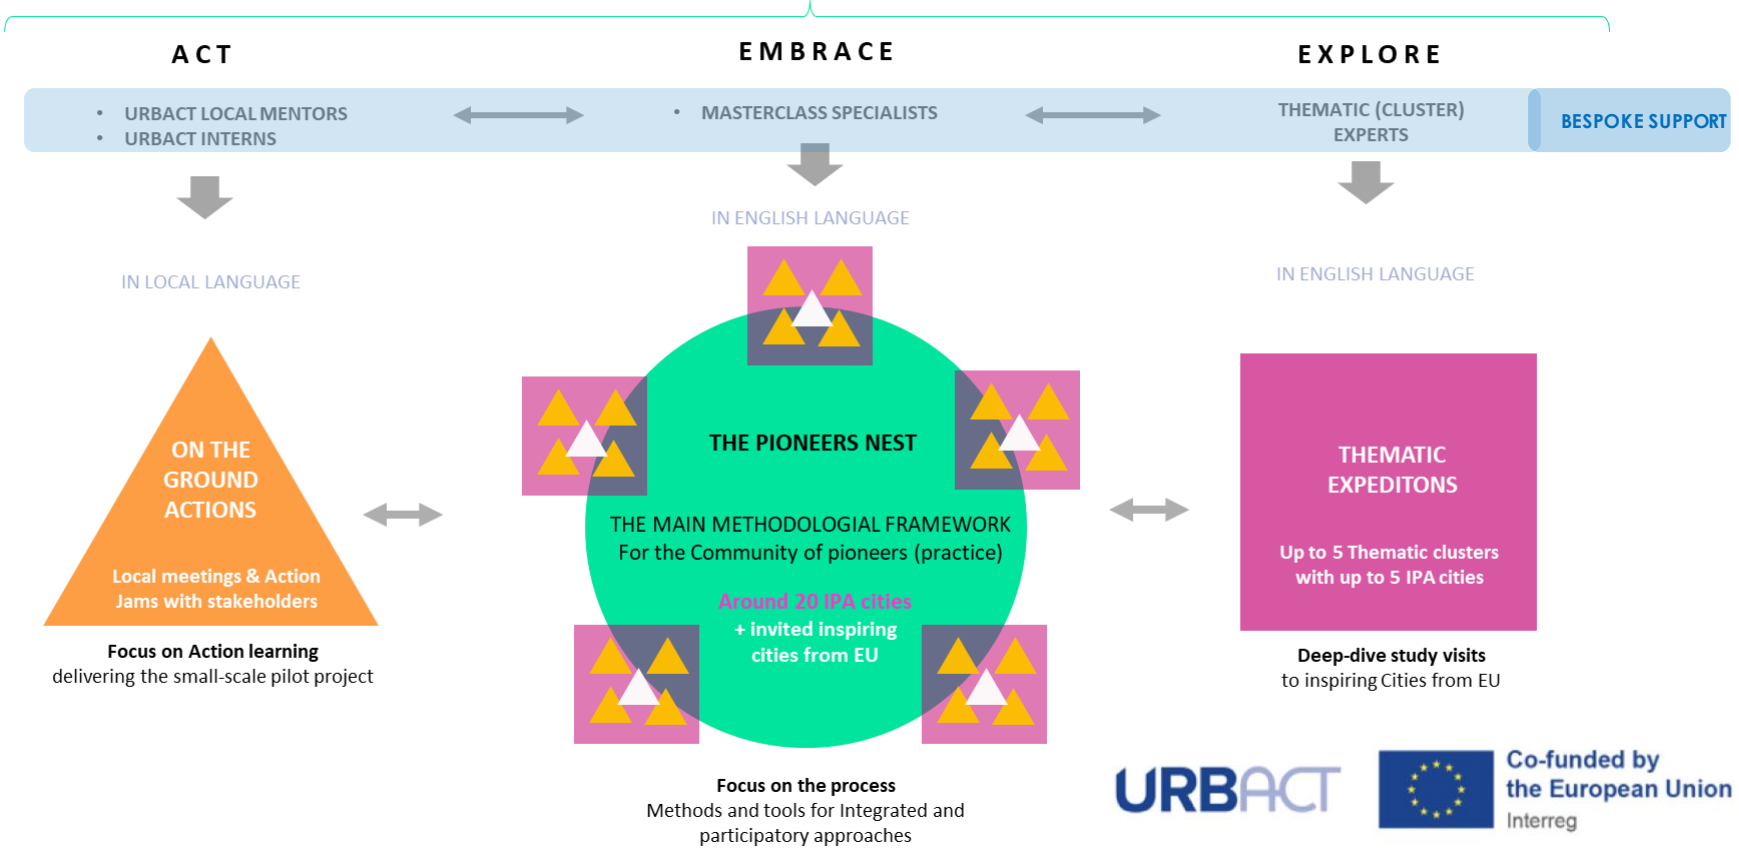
ACT

EMBRACE

EXPLORE

- URBACT LOCAL MENTORS
- URBACT INTERNS

- MASTERCLASS SPECIALISTS

THEMATIC (CLUSTER) EXPERTS

BESPOKE SUPPORT

IN LOCAL LANGUAGE

IN ENGLISH LANGUAGE

IN ENGLISH LANGUAGE

ON THE GROUND ACTIONS

Local meetings & Action Jams with stakeholders

Focus on Action learning
delivering the small-scale pilot project

THE PIONEERS NEST

THE MAIN METHODOLOGIAL FRAMEWORK
For the Community of pioneers (practice)

Around 20 IPA cities
+ invited inspiring cities from EU

Focus on the process
Methods and tools for Integrated and participatory approaches

THEMATIC EXPEDITONS

Up to 5 Thematic clusters with up to 5 IPA cities

Deep-dive study visits
to inspiring Cities from EU

URBACT

Co-funded by the European Union
Interreg